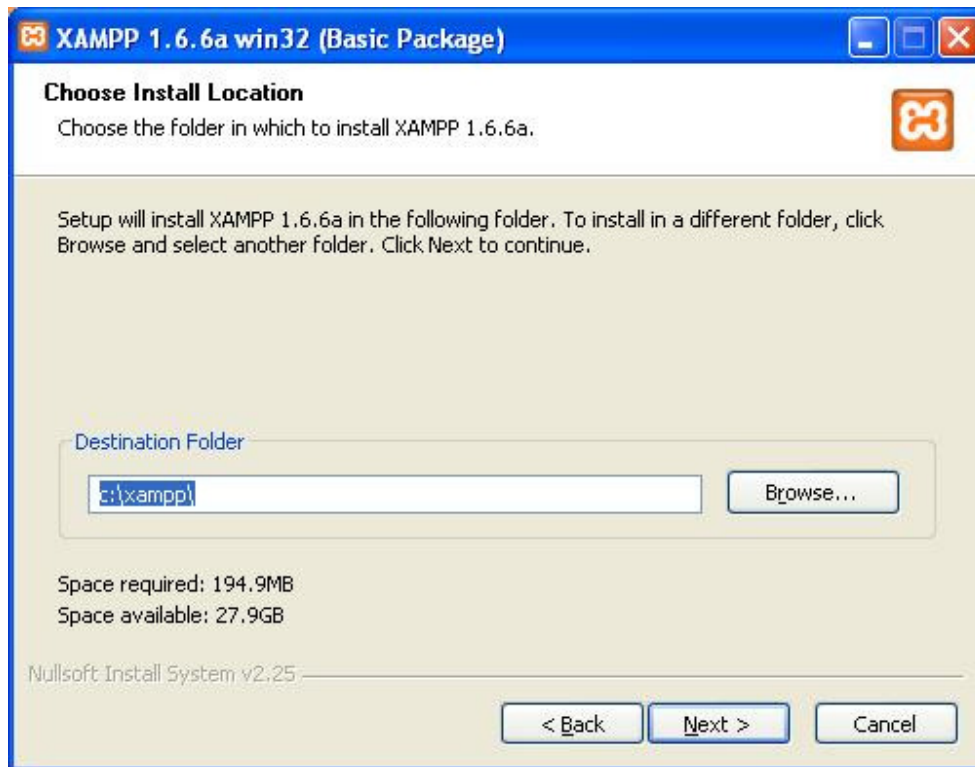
XAMPP 1.6.6a win32 (Basic Package)

Choose Install Location
Choose the folder in which to install XAMPP 1.6.6a.

Setup will install XAMPP 1.6.6a in the following folder. To install in a different folder, click Browse and select another folder. Click Next to continue.

Destination Folder

c:\xampp\

Browse...

Space required: 194.9MB
Space available: 27.9GB

Nullsoft Install System v2.25

< Back
Next >
Cancel